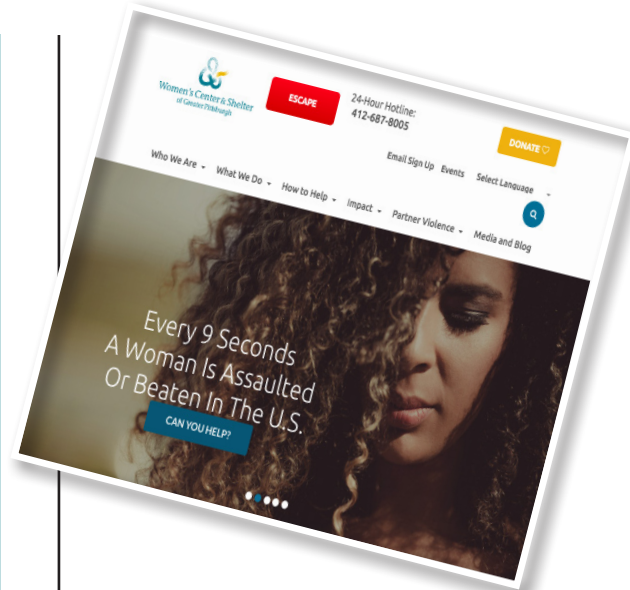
Women's Center & Shelter of Greater Pittsburgh

ESCAPE

24-Hour Hotline:
412-687-8005

DONATE

Email Sign Up Events Select Language

Who We Are What We Do How to Help Impact Partner Violence Media and Blog

Every 9 Seconds
A Woman Is Assaulted
Or Beaten In The U.S.

CAN YOU HELP?